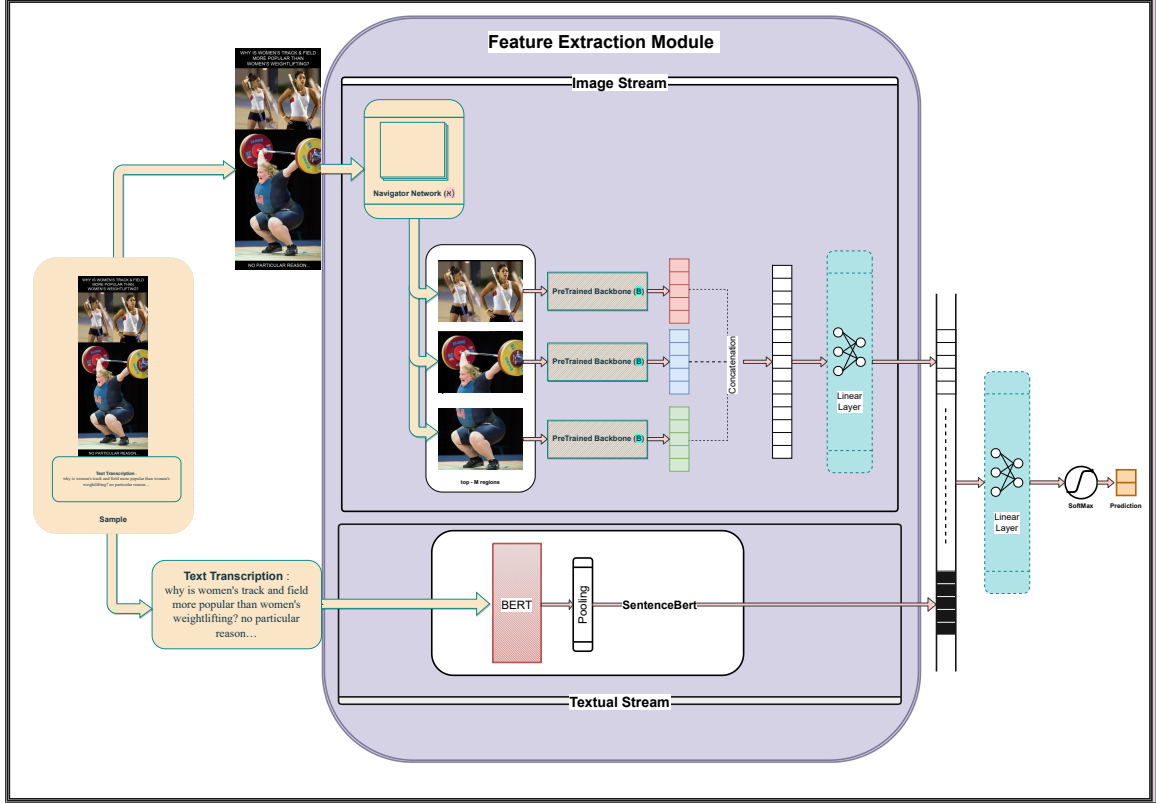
Feature Extraction Module

Image Stream

WHY IS WOMEN'S TRACK & FIELD MORE POPULAR THAN WOMEN'S WEIGHTLIFTING?

NO PARTICULAR REASON.

Navigator Network ($\mathcal{N}$)

PreTrained Backbone (B)

PreTrained Backbone (B)

PreTrained Backbone (B)

Concatenation

Linear Layer

top - M regions

WHY IS WOMEN'S TRACK & FIELD MORE POPULAR THAN WOMEN'S WEIGHTLIFTING?

NO PARTICULAR REASON.

Text Transcription : why is women's track and field more popular than women's weightlifting? no particular reason...

Sample

Text Transcription : why is women's track and field more popular than women's weightlifting? no particular reason…

BERT

Pooling

SentenceBert

Textual Stream

Linear Layer

SoftMax

Prediction